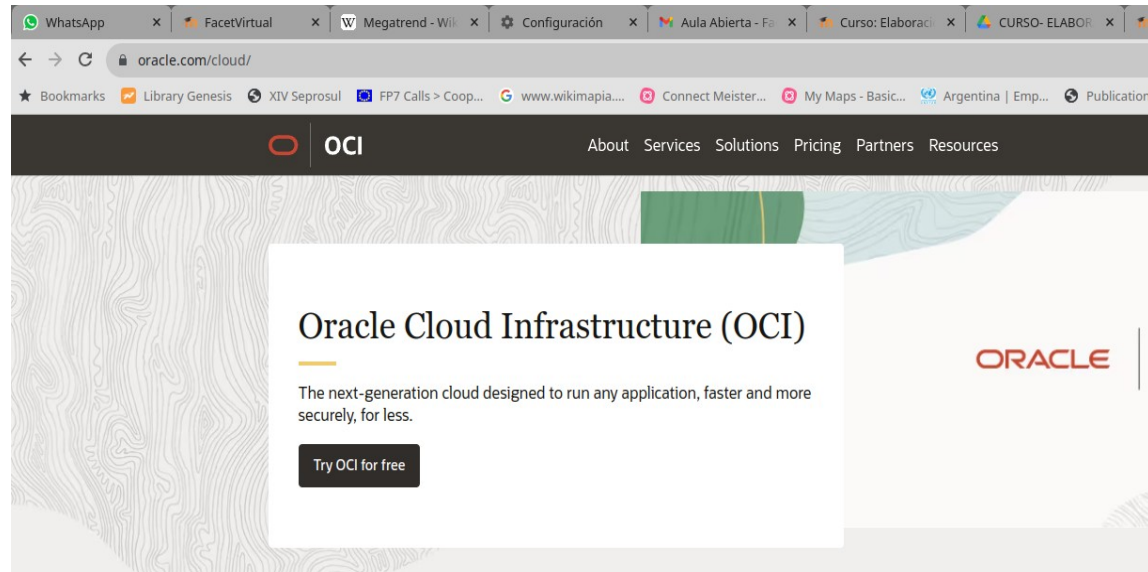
WhatsApp × FacetVirtual × Megatrend - Wik × Configuración × Aula Abierta - Fa × Curso: Elaborac × CURSO- ELABOR ×

oracle.com/cloud/

Bookmarks Library Genesis XIV Seprosul FP7 Calls > Coop... www.wikimapia.... Connect Meister... My Maps - Basic... Argentina | Emp... Publication

OCI

About Services Solutions Pricing Partners Resources

Oracle Cloud Infrastructure (OCI)

The next-generation cloud designed to run any application, faster and more securely, for less.

Try OCI for free

ORACLE